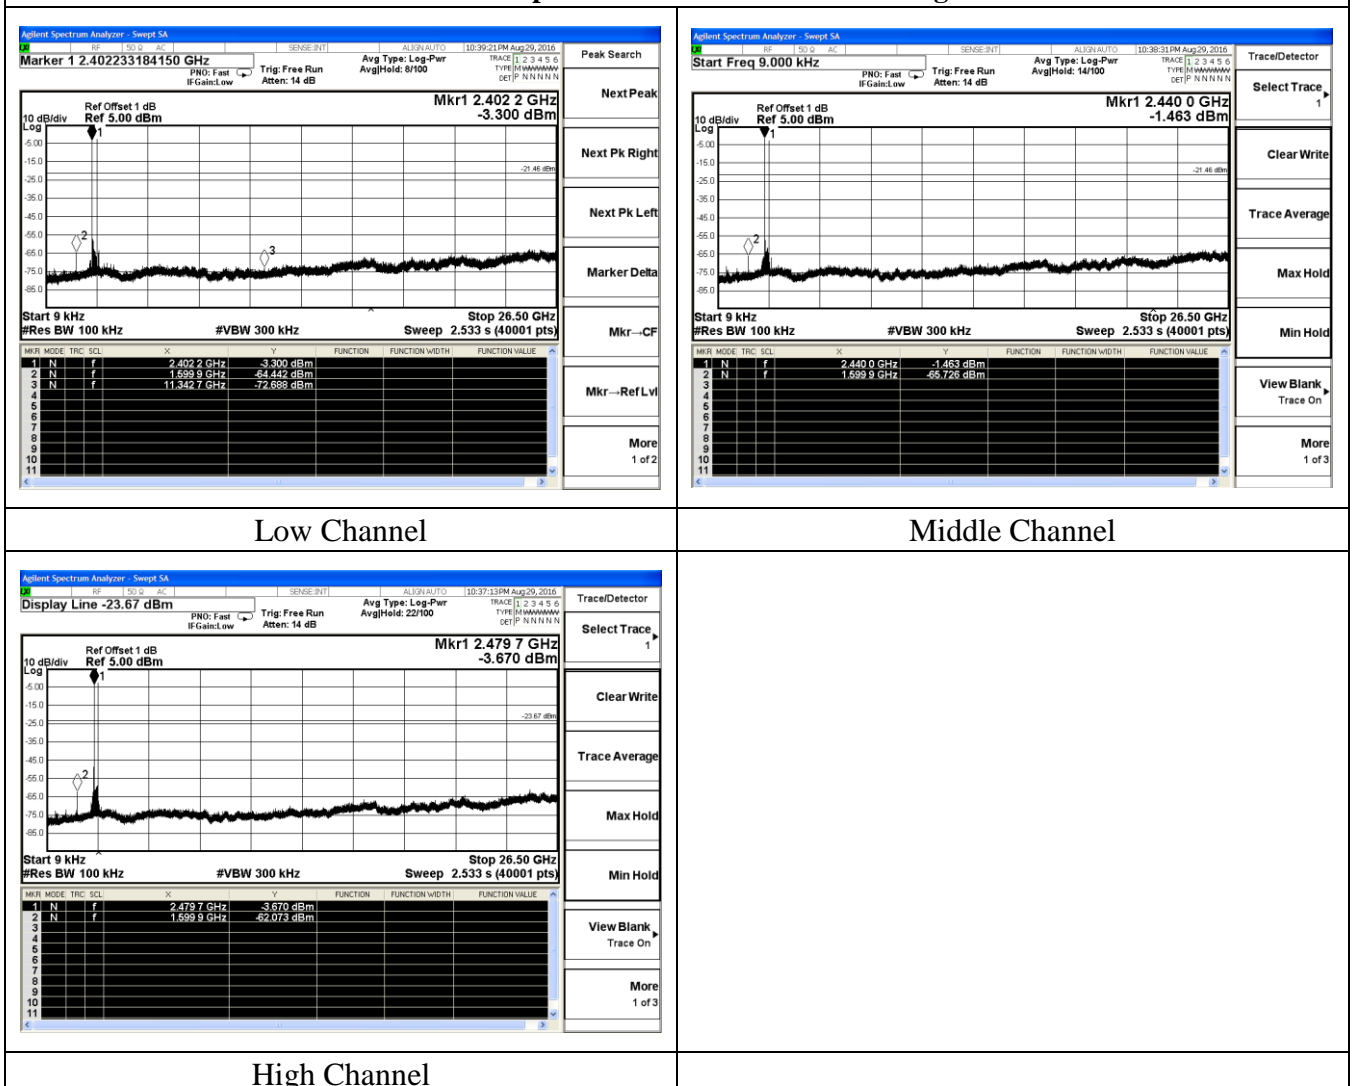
Agilent Spectrum Analyzer - Swept SA
RF 50 Ω AC SENSE:INT ALIGN AUTO 10:39:21 PM Aug 29, 2016
Marker 1 2.402233184150 GHz
PNO: Fast IFGain:Low Trig: Free Run Atten: 14 dB
Avg Type: Log-Pwr Avg|Hold: 8/100
TRACE 1 2 3 4 5 6 TYPE M WWWWW DET P N N N N N
Peak Search
Next Peak
Next Pk Right
Next Pk Left
Marker Delta
Mkr→CF
Mkr→RefLvl
More 1 of 2
10 dB/div Log Ref Offset 1 dB Ref 5.00 dBm
Mkr1 2.402 2 GHz -3.300 dBm
-5.00 -15.0 -25.0 -35.0 -45.0 -55.0 -65.0 -75.0 -85.0
-21.46 dBm
Start 9 kHz #Res BW 100 kHz #VBW 300 kHz Stop 26.50 GHz Sweep 2.533 s (40001 pts)

| MKR | MODE | TRC | SCL | X | Y | FUNCTION | FUNCTION WIDTH | FUNCTION VALUE |
|---|---|---|---|---|---|---|---|---|
| 1 | N | | f | 2.402 2 GHz | -3.300 dBm | | | |
| 2 | N | | f | 1.599 9 GHz | -64.442 dBm | | | |
| 3 | N | | f | 11.342 7 GHz | -72.688 dBm | | | |

Low Channel

Agilent Spectrum Analyzer - Swept SA
RF 50 Ω AC SENSE:INT ALIGN AUTO 10:38:31 PM Aug 29, 2016
Start Freq 9.000 kHz
PNO: Fast IFGain:Low Trig: Free Run Atten: 14 dB
Avg Type: Log-Pwr Avg|Hold: 14/100
TRACE 1 2 3 4 5 6 TYPE M WWWWW DET P N N N N N
Trace/Detector
Select Trace 1
Clear Write
Trace Average
Max Hold
Min Hold
View Blank Trace On
More 1 of 3
10 dB/div Log Ref Offset 1 dB Ref 5.00 dBm
Mkr1 2.440 0 GHz -1.463 dBm
-5.00 -15.0 -25.0 -35.0 -45.0 -55.0 -65.0 -75.0 -85.0
-21.46 dBm
Start 9 kHz #Res BW 100 kHz #VBW 300 kHz Stop 26.50 GHz Sweep 2.533 s (40001 pts)

| MKR | MODE | TRC | SCL | X | Y | FUNCTION | FUNCTION WIDTH | FUNCTION VALUE |
|---|---|---|---|---|---|---|---|---|
| 1 | N | | f | 2.440 0 GHz | -1.463 dBm | | | |
| 2 | N | | f | 1.599 9 GHz | -65.726 dBm | | | |

Middle Channel

Agilent Spectrum Analyzer - Swept SA
RF 50 Ω AC SENSE:INT ALIGN AUTO 10:37:13 PM Aug 29, 2016
Display Line -23.67 dBm
PNO: Fast IFGain:Low Trig: Free Run Atten: 14 dB
Avg Type: Log-Pwr Avg|Hold: 22/100
TRACE 1 2 3 4 5 6 TYPE M WWWWW DET P N N N N N
Trace/Detector
Select Trace 1
Clear Write
Trace Average
Max Hold
Min Hold
View Blank Trace On
More 1 of 3
10 dB/div Log Ref Offset 1 dB Ref 5.00 dBm
Mkr1 2.479 7 GHz -3.670 dBm
-5.00 -15.0 -25.0 -35.0 -45.0 -55.0 -65.0 -75.0 -85.0
-23.67 dBm
Start 9 kHz #Res BW 100 kHz #VBW 300 kHz Stop 26.50 GHz Sweep 2.533 s (40001 pts)

| MKR | MODE | TRC | SCL | X | Y | FUNCTION | FUNCTION WIDTH | FUNCTION VALUE |
|---|---|---|---|---|---|---|---|---|
| 1 | N | | f | 2.479 7 GHz | -3.670 dBm | | | |
| 2 | N | | f | 1.599 9 GHz | -62.073 dBm | | | |

High Channel